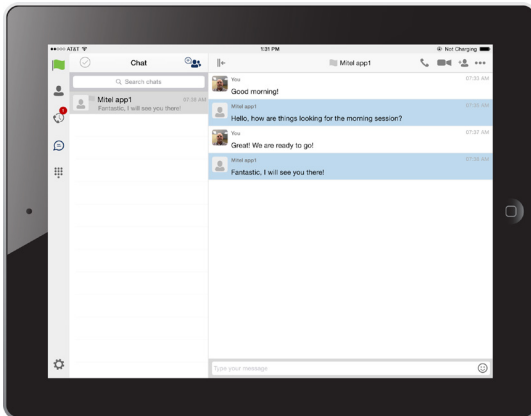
●●●○○ AT&T

1:31 PM

Not Charging

Chat

Search chats

Mitel app1

07:38 AM

Fantastic, I will see you there!

Mitel app1

You

07:32 AM

Good morning!

Mitel app1

07:35 AM

Hello, how are things looking for the morning session?

You

07:37 AM

Great! We are ready to go!

Mitel app1

07:38 AM

Fantastic, I will see you there!

Type your message